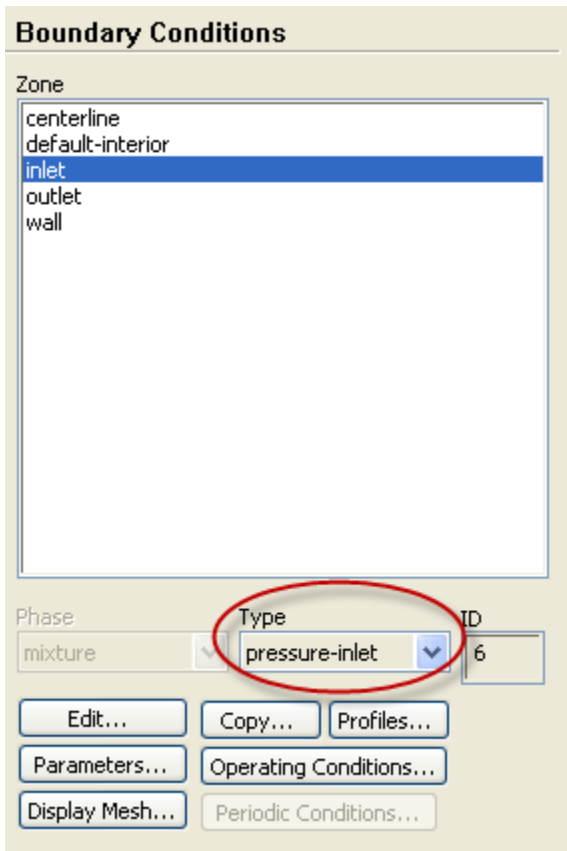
Boundary Conditions

Zone

centerline
default-interior
inlet
outlet
wall

Phase
mixture

Type
pressure-inlet

ID
6

Edit...
Copy...
Profiles...
Parameters...
Operating Conditions...
Display Mesh...
Periodic Conditions...